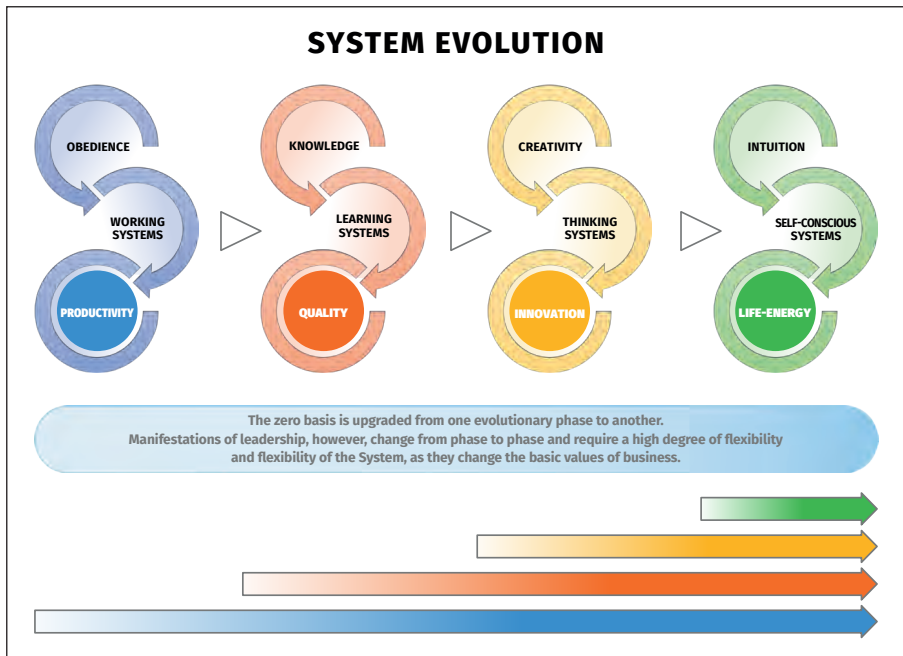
SYSTEM EVOLUTION

OBEDIENCE

WORKING SYSTEMS

PRODUCTIVITY

KNOWLEDGE

LEARNING SYSTEMS

QUALITY

CREATIVITY

THINKING SYSTEMS

INNOVATION

INTUITION

SELF-CONSCIOUS SYSTEMS

LIFE-ENERGY

The zero basis is upgraded from one evolutionary phase to another. Manifestations of leadership, however, change from phase to phase and require a high degree of flexibility and flexibility of the System, as they change the basic values of business.